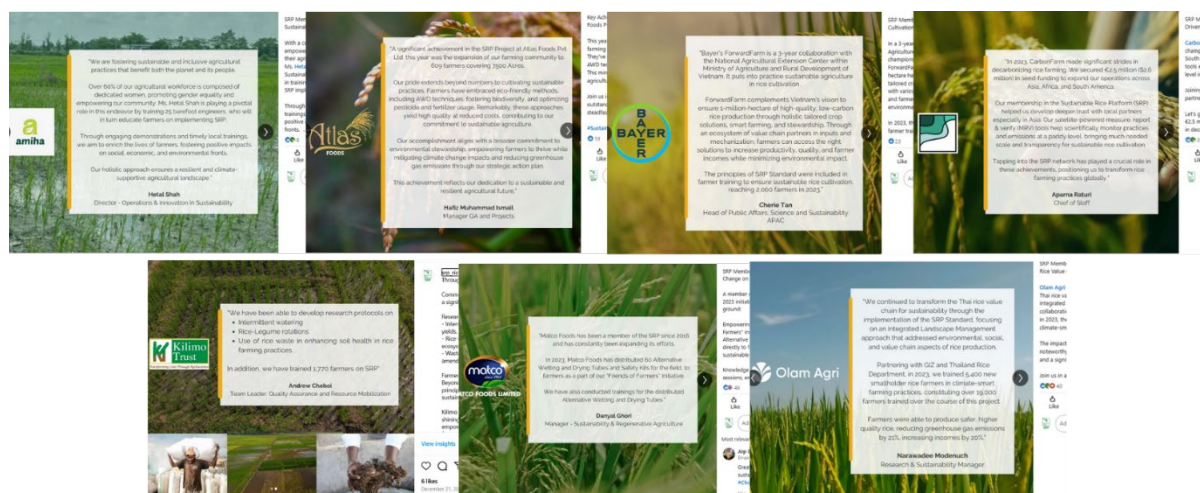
"We are fostering sustainable and inclusive agricultural practices that benefit both the planet and its people.

Over 66% of our agricultural workforce is composed of dedicated women, promoting gender equality and empowering our community. Ms. Hetal Shah is playing a pivotal role in this endeavor by training 25 barefoot engineers who will in turn educate farmers on implementing SRP.

Through engaging demonstrations and timely local trainings, we aim to enrich the lives of farmers, fostering positive impacts on social, economic, and environmental fronts.

Our holistic approach ensures a resilient and climate-supportive agricultural landscape."

Hetal Shah
Director - Operations & Innovation in Sustainability

amiha

"A significant achievement in the SRP Project at Atlas Foods Pvt Ltd. this year was the expansion of our farming community to 605 farmers covering 7500 Acres.

Our pride extends beyond numbers to cultivating sustainable practices. Farmers have embraced eco-friendly methods, including AWD techniques, fostering biodiversity, and optimizing pesticide and fertilizer usage. Remarkably, these approaches yield high quality at reduced costs, contributing to our commitment to sustainable agriculture.

Our accomplishment aligns with a broader commitment to environmental stewardship, empowering farmers to thrive while mitigating climate change impacts and reducing greenhouse gas emissions through our strategic action plan.

This achievement reflects our dedication to a sustainable and resilient agricultural future."

Hafiz Muhammad Ismail
Manager QA and Projects

Atlas FOODS

"Bayer's ForwardFarm is a 3-year collaboration with the National Agricultural Extension Center within Ministry of Agriculture and Rural Development of Vietnam. It puts into practice sustainable agriculture in rice cultivation.

ForwardFarm complements Vietnam's vision to ensure 1-million-hectare of high-quality, low-carbon rice production through holistic tailored crop solutions, smart farming, and stewardship. Through an ecosystem of value chain partners in inputs and mechanization, farmers can access the right solutions to increase productivity, quality, and farmer incomes while minimizing environmental impact.

The principles of SRP Standard were included in farmer training to ensure sustainable rice cultivation, reaching 2,060 farmers in 2023."

Cherie Tan
Head of Public Affairs, Science and Sustainability APAC

BAYER

"In 2023, CarbonFarm made significant strides in decarbonizing rice farming. We secured €2.5 million ($2.6 million) in seed funding to expand our operations across Asia, Africa, and South America.

Our membership in the Sustainable Rice Platform (SRP) helped us develop deeper trust with local partners, especially in Asia. Our satellite-powered measure, report & verify (MRV) tools help scientifically monitor practices and emissions at a paddy level, bringing much needed scale and transparency for sustainable rice cultivation.

Tapping into the SRP network has played a crucial role in these achievements, positioning us to transform rice farming practices globally."

Aparna Raturi
Chief of Staff

"We have been able to develop research protocols on
• Intermittent watering
• Rice-Legume rotations
• Use of rice waste in enhancing soil health in rice farming practices.

In addition, we have trained 1,770 farmers on SRP"

Andrew Chaboi
Team Leader, Quality Assurance and Resource Mobilization

Kilimo Trust

"Matco Foods has been a member of the SRP since 2016 and has constantly been expanding its efforts.

In 2023, Matco Foods has distributed 60 Alternative Wetting and Drying Tubes and Safety Kits for the field, to farmers as a part of our "Friends of Farmers" Initiative.

We have also conducted trainings for the distributed Alternative Wetting and Drying Tubes"

Danyal Ghori
Manager - Sustainability & Regenerative Agriculture

matco MATCO FOODS LIMITED

"We continued to transform the Thai rice value chain for sustainability through the implementation of the SRP Standard, focusing on an Integrated Landscape Management approach that addressed environmental, social, and value chain aspects of rice production.

Partnering with GIZ and Thailand Rice Department, in 2023, we trained 5,400 new smallholder rice farmers in climate-smart farming practices, constituting over 19,000 farmers trained over the course of this project.

Farmers were able to produce safer, higher quality rice, reducing greenhouse gas emissions by 21%, increasing incomes by 20%."

Narawadee Modenuch
Research & Sustainability Manager

Olam Agri

View insights
6 likes
Like